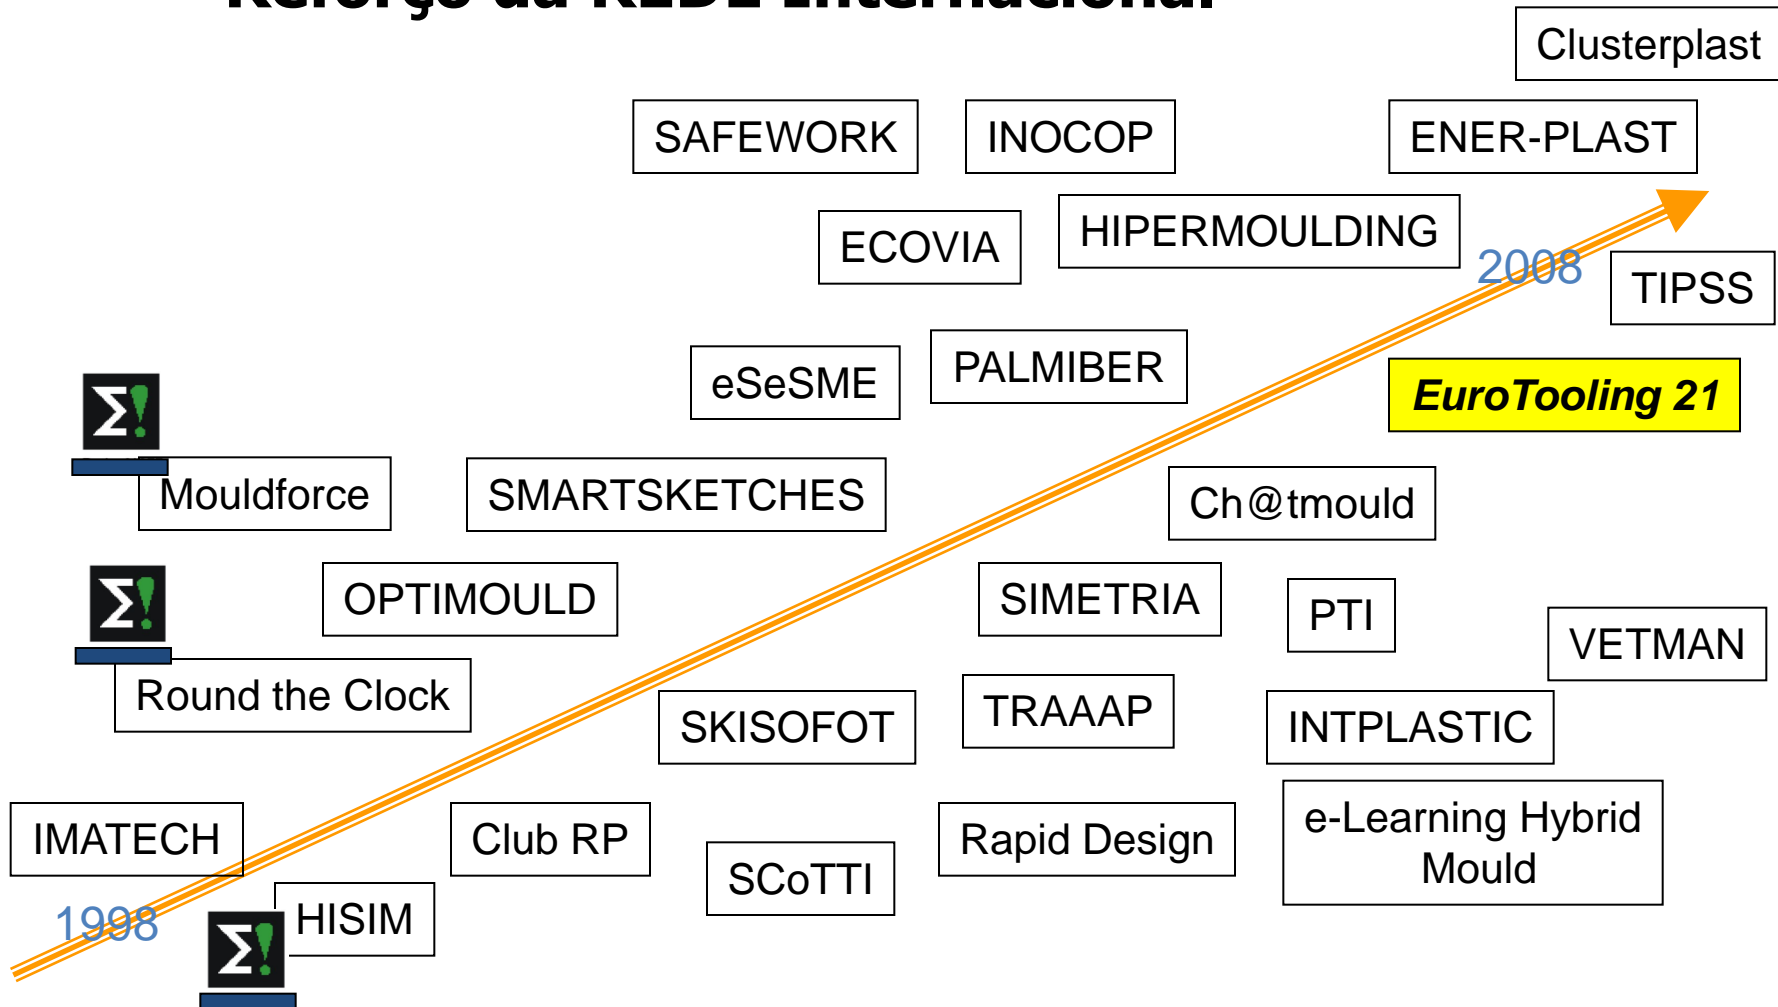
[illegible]

Clusterplast

SAFEWORK

INOCOP

ENER-PLAST

ECOVIA

HIPERMOULDING

2008

TIPSS

eSeSME

PALMIBER

EuroTooling 21

Mouldforce

SMARTSKETCHES

Ch@tmould

OPTIMOULD

SIMETRIA

PTI

VETMAN

Round the Clock

SKISOFOT

TRAAAP

INTPLASTIC

IMATECH

Club RP

SCoTTI

Rapid Design

e-Learning Hybrid Mould

1998

HISIM